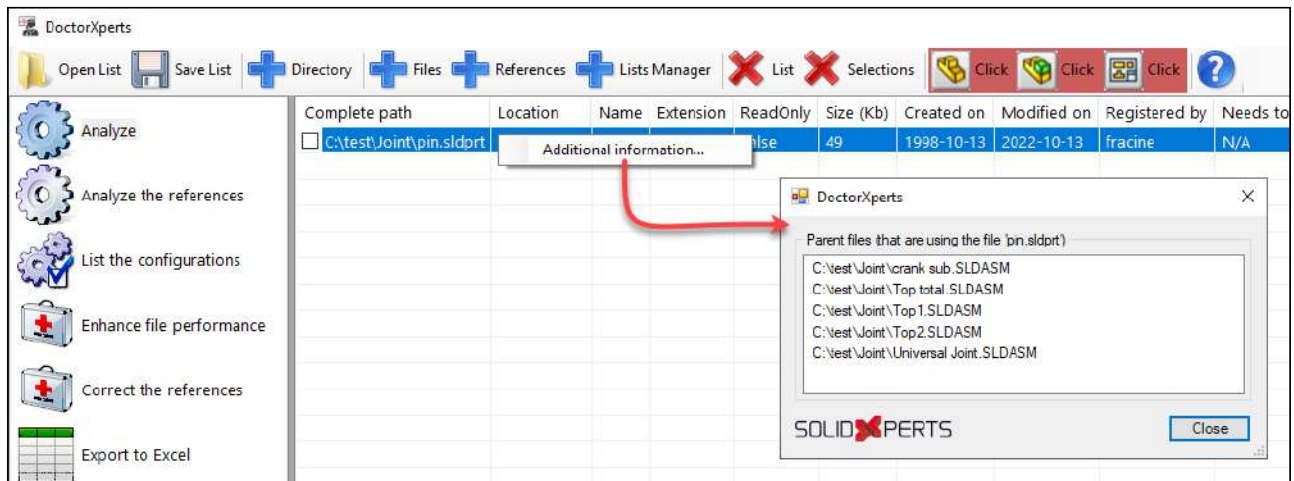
DoctorXperts

Open List Save List Directory Files References Lists Manager List Selections Click Click Click

Analyze

Analyze the references

List the configurations

Enhance file performance

Correct the references

Export to Excel

| Complete path | Location | Name | Extension | ReadOnly | Size (Kb) | Created on | Modified on | Registered by | Needs to |
|---|---|---|---|---|---|---|---|---|---|
| C:\test\Joint\pin.sldprt | | | | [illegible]alse | 49 | 1998-10-13 | 2022-10-13 | fracine | N/A |

Additional information...

DoctorXperts

Parent files (that are using the file 'pin.sldprt')

C:\test\Joint\crank sub.SLDASM
C:\test\Joint\Top total.SLDASM
C:\test\Joint\Top1.SLDASM
C:\test\Joint\Top2.SLDASM
C:\test\Joint\Universal Joint.SLDASM

SOLIDXPERTS

Close